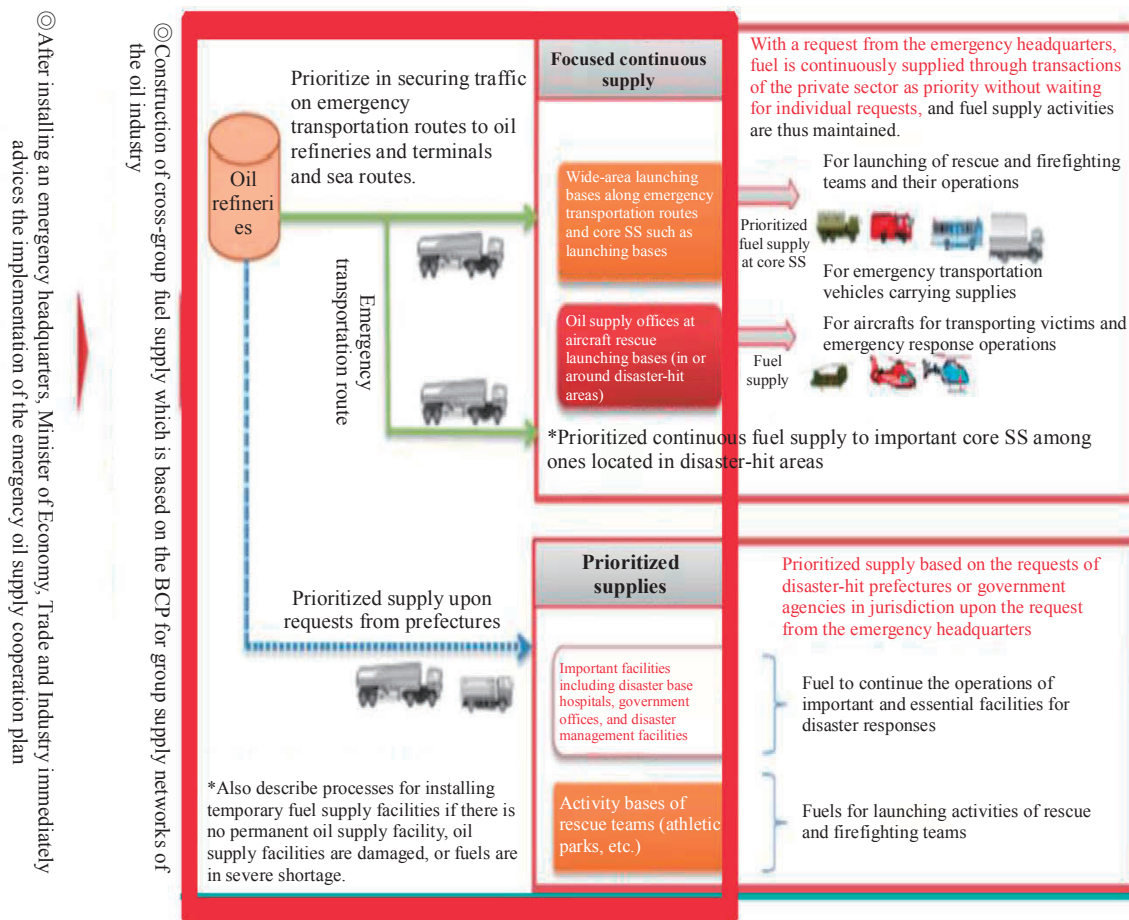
◎After installing an emergency headquarters, Minister of Economy, Trade and Industry immediately advices the implementation of the emergency oil supply cooperation plan

◎Construction of cross-group fuel supply which is based on the BCP for group supply networks of the oil industry

Oil refineries

Prioritize in securing traffic on emergency transportation routes to oil refineries and terminals and sea routes.

Emergency transportation route

Focused continuous supply

With a request from the emergency headquarters, fuel is continuously supplied through transactions of the private sector as priority without waiting for individual requests, and fuel supply activities are thus maintained.

Wide-area launching bases along emergency transportation routes and core SS such as launching bases

Prioritized fuel supply at core SS

For launching of rescue and firefighting teams and their operations

For emergency transportation vehicles carrying supplies

Oil supply offices at aircraft rescue launching bases (in or around disaster-hit areas)

Fuel supply

For aircrafts for transporting victims and emergency response operations

*Prioritized continuous fuel supply to important core SS among ones located in disaster-hit areas

Prioritized supply upon requests from prefectures

Prioritized supplies

Prioritized supply based on the requests of disaster-hit prefectures or government agencies in jurisdiction upon the request from the emergency headquarters

Important facilities including disaster base hospitals, government offices, and disaster management facilities

Fuel to continue the operations of important and essential facilities for disaster responses

Activity bases of rescue teams (athletic parks, etc.)

Fuels for launching activities of rescue and firefighting teams

*Also describe processes for installing temporary fuel supply facilities if there is no permanent oil supply facility, oil supply facilities are damaged, or fuels are in severe shortage.